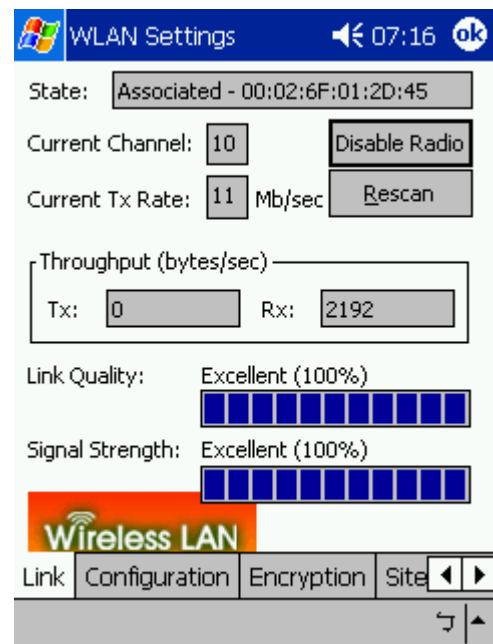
WLAN Settings 07:16 ok

State: Associated - 00:02:6F:01:2D:45

Current Channel: 10 Disable Radio

Current Tx Rate: 11 Mb/sec Rescan

Throughput (bytes/sec)

Tx: 0 Rx: 2192

Link Quality: Excellent (100%)

Signal Strength: Excellent (100%)

Wireless LAN

Link Configuration Encryption Site